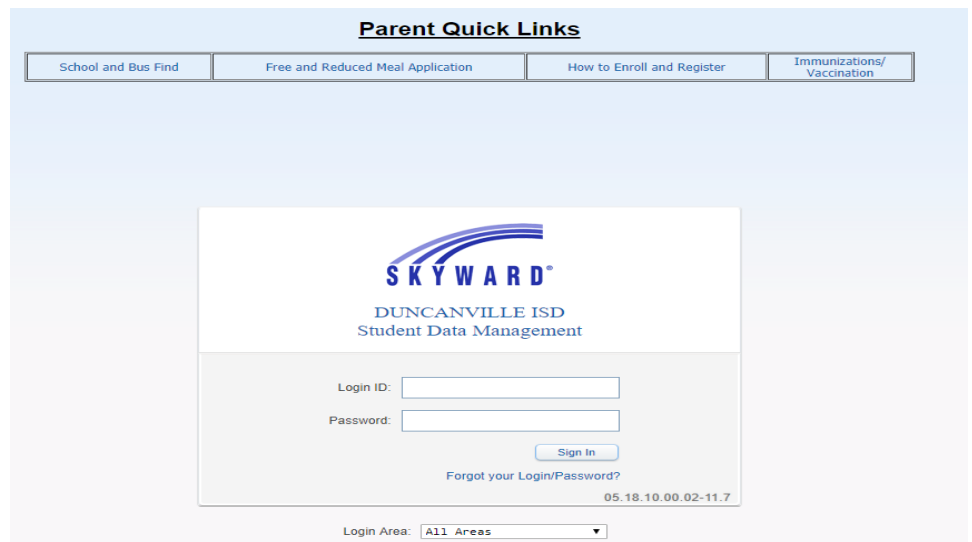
Parent Quick Links

| School and Bus Find | Free and Reduced Meal Application | How to Enroll and Register | Immunizations/ Vaccination |
|---|---|---|---|

SKYWARD®

DUNCANVILLE ISD
Student Data Management

Login ID:

Password:

Sign In

Forgot your Login/Password?

05.18.10.00.02-11.7

Login Area: All Areas